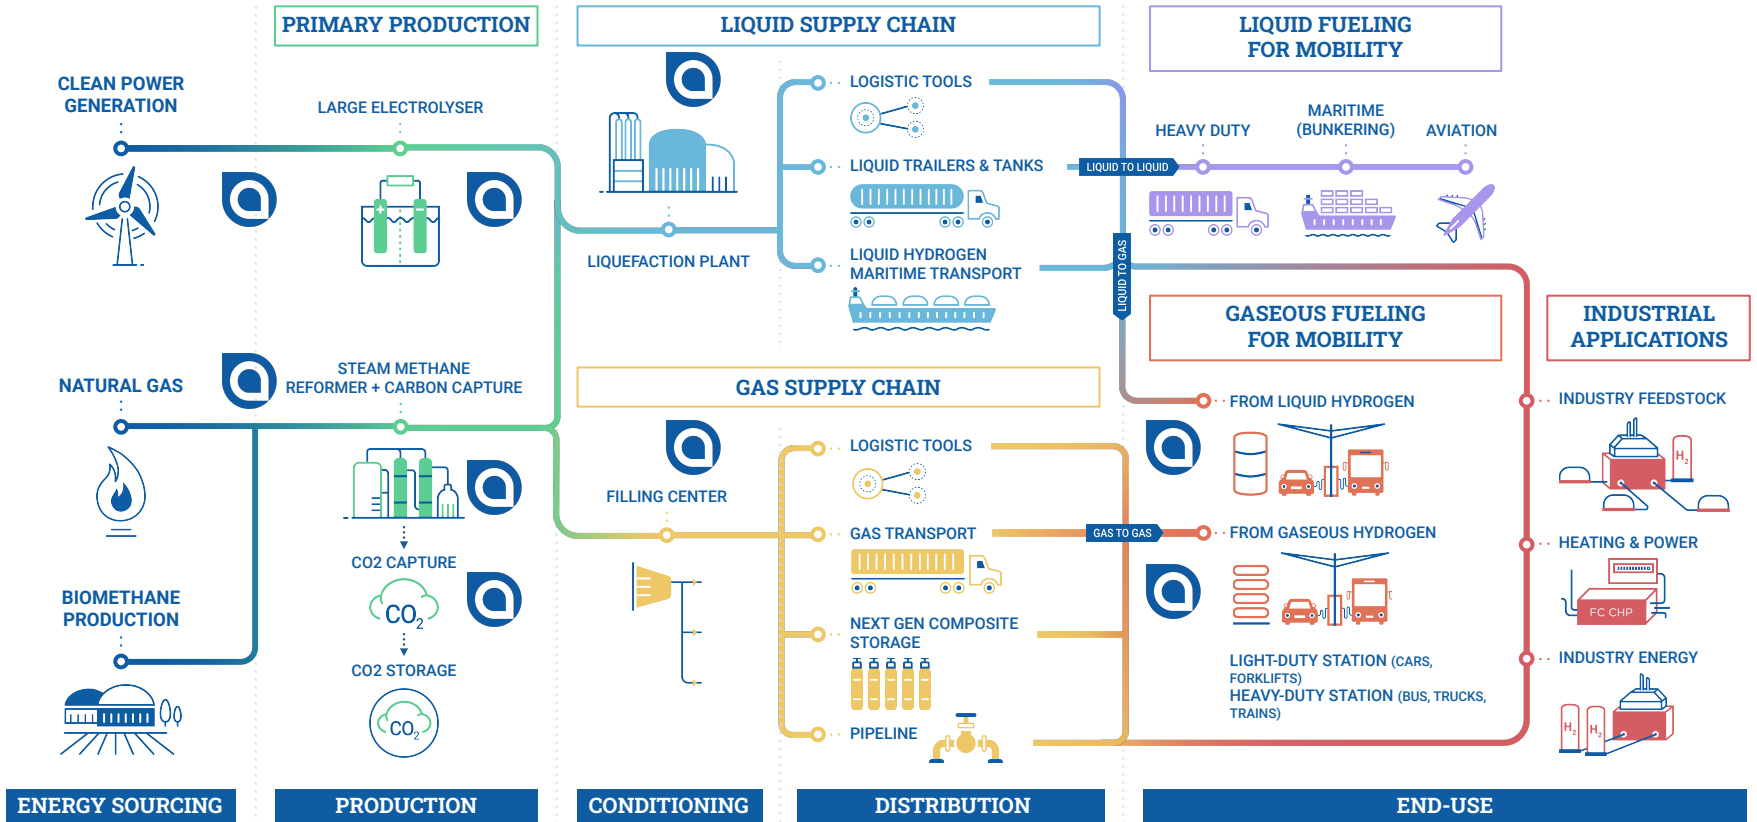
PRIMARY PRODUCTION

LIQUID SUPPLY CHAIN

LIQUID FUELING FOR MOBILITY

CLEAN POWER GENERATION

LARGE ELECTROLYSER

LOGISTIC TOOLS

LIQUID TRAILERS & TANKS

LIQUID TO LIQUID

HEAVY DUTY

MARITIME (BUNKERING)

AVIATION

LIQUEFACTION PLANT

LIQUID HYDROGEN MARITIME TRANSPORT

LIQUID TO GAS

GASEOUS FUELING FOR MOBILITY

INDUSTRIAL APPLICATIONS

NATURAL GAS

STEAM METHANE REFORMER + CARBON CAPTURE

GAS SUPPLY CHAIN

FROM LIQUID HYDROGEN

INDUSTRY FEEDSTOCK

$H_2$

FILLING CENTER

LOGISTIC TOOLS

GAS TRANSPORT

GAS TO GAS

FROM GASEOUS HYDROGEN

CO2 CAPTURE

$CO_2$

HEATING & POWER

FC CHP

BIOMETHANE PRODUCTION

NEXT GEN COMPOSITE STORAGE

CO2 STORAGE

$CO_2$

LIGHT-DUTY STATION (CARS, FORKLIFTS)
HEAVY-DUTY STATION (BUS, TRUCKS, TRAINS)

INDUSTRY ENERGY

$H_2$ $H_2$

PIPELINE

ENERGY SOURCING

PRODUCTION

CONDITIONING

DISTRIBUTION

END-USE